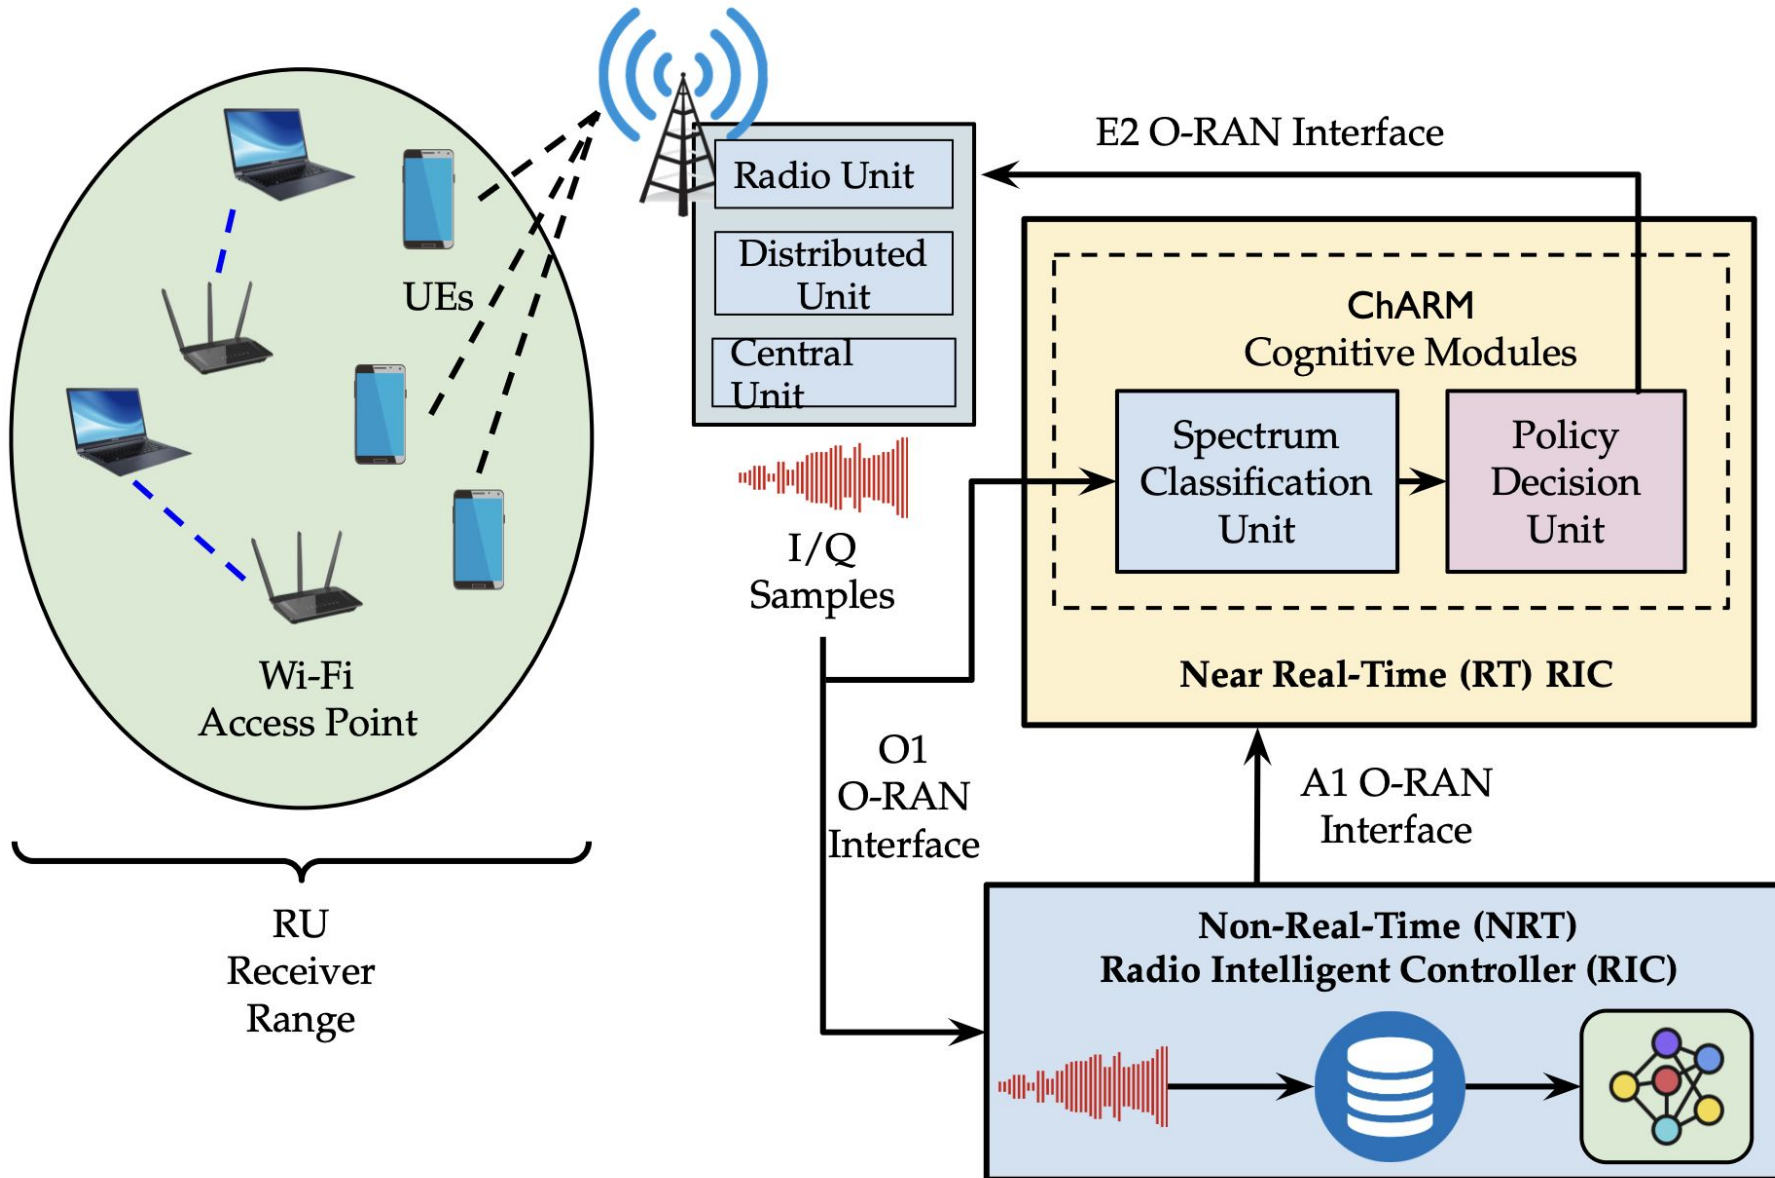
UEs

Wi-Fi
Access Point

RU
Receiver
Range

Radio Unit

Distributed Unit

Central Unit

I/Q
Samples

E2 O-RAN Interface

ChARM
Cognitive Modules

Spectrum Classification Unit

Policy Decision Unit

Near Real-Time (RT) RIC

O1
O-RAN
Interface

A1 O-RAN
Interface

Non-Real-Time (NRT)
Radio Intelligent Controller (RIC)